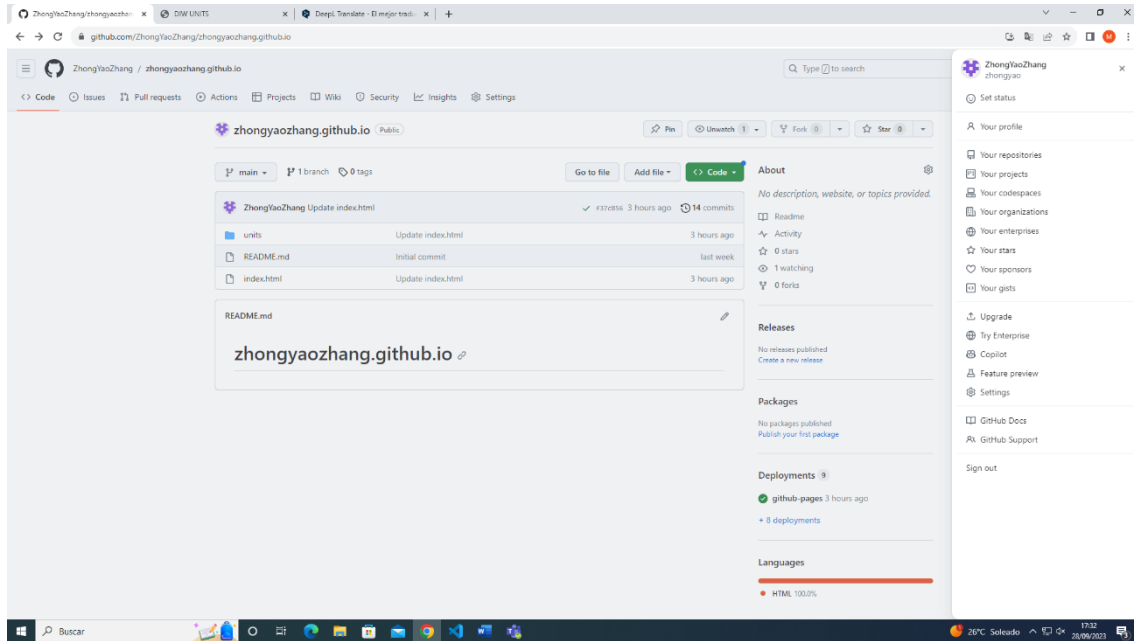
ZhongYaoZhang/zhongyaozhan × DIW UNITS × DeepL Translate - El mejor tradu × +

github.com/ZhongYaoZhang/zhongyaozhang.github.io

ZhongYaoZhang / zhongyaozhang.github.io

Type / to search

Code Issues Pull requests Actions Projects Wiki Security Insights Settings

zhongyaozhang.github.io Public

Pin Unwatch 1 Fork 0 Star 0

main 1 branch 0 tags

Go to file Add file Code

ZhongYaoZhang Update index.html f37e854 3 hours ago 14 commits

| | | |
|---|---|---|
| units | Update index.html | 3 hours ago |
| README.md | Initial commit | last week |
| index.html | Update index.html | 3 hours ago |

README.md

zhongyaozhang.github.io

About

No description, website, or topics provided.

Readme
Activity
0 stars
1 watching
0 forks

Releases

No releases published
Create a new release

Packages

No packages published
Publish your first package

Deployments 9

github-pages 3 hours ago

+ 8 deployments

Languages

HTML 100.0%

ZhongYaoZhang
zhongyao

Set status

Your profile

Your repositories
Your projects
Your codespaces
Your organizations
Your enterprises
Your stars
Your sponsors
Your gists

Upgrade
Try Enterprise
Copilot
Feature preview
Settings

GitHub Docs
GitHub Support

Sign out

Buscar

26°C Soleado 17:32 28/09/2023